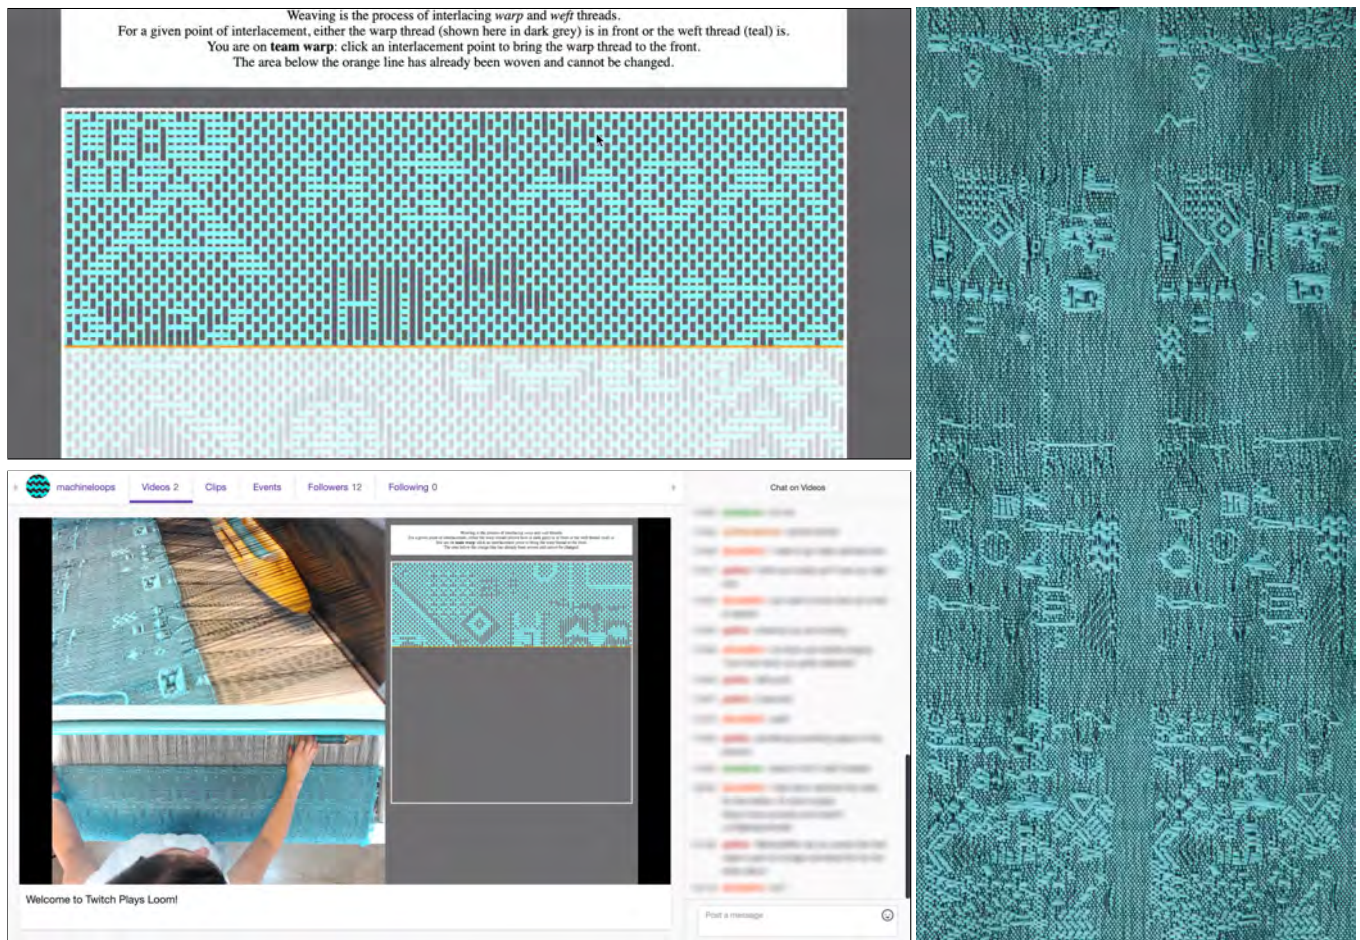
Weaving is the process of interlacing *warp* and *weft* threads.
For a given point of interlacement, either the warp thread (shown here in dark grey) is in front or the weft thread (teal) is.
You are on **team warp**: click an interlacement point to bring the warp thread to the front.
The area below the orange line has already been woven and cannot be changed.

machineloops Videos 2 Clips Events Followers 12 Following 0

Chat on Videos

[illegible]

Welcome to Twitch Plays Loom!

Post a message